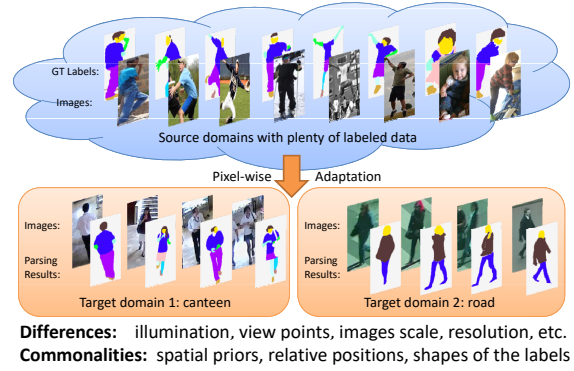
GT Labels:

Images:

Source domains with plenty of labeled data

Pixel-wise Adaptation

Images:

Parsing Results:

Target domain 1: canteen

Images:

Parsing Results:

Target domain 2: road

**Differences:** illumination, view points, images scale, resolution, etc.
**Commonalities:** spatial priors, relative positions, shapes of the labels